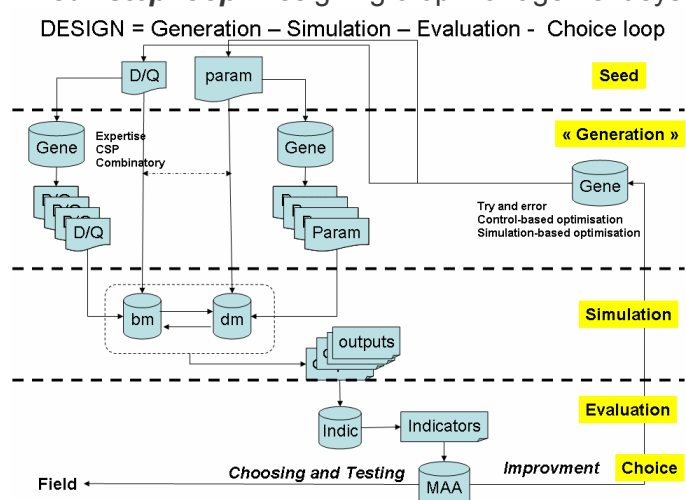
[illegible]

DESIGN = Generation – Simulation – Evaluation - Choice loop

D/Q

param

Seed

Gene

Expertise
CSP
Combinatory

Gene

« Generation »

Gene

D/Q
D/Q
D/Q
D/Q

Try and error
Control-based optimisation
Simulation-based optimisation

P
P
P
Param

bm

dm

Simulation

outputs

Evaluation

Indic

Indicators

Field

Choosing and Testing

Improvment

Choice

MAA